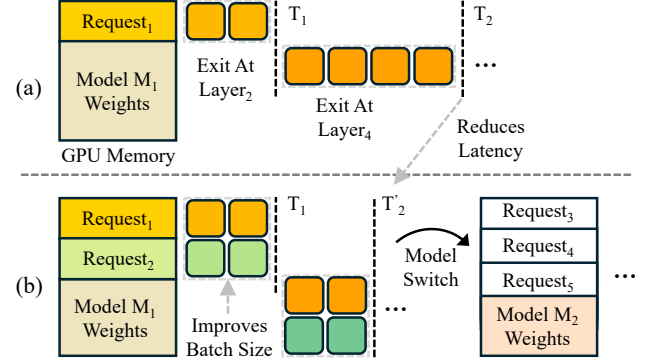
(a)

Request$_1$

Model M$_1$ Weights

GPU Memory

Exit At Layer$_2$

T$_1$

Exit At Layer$_4$

T$_2$

…

Reduces Latency

(b)

Request$_1$

Request$_2$

Model M$_1$ Weights

Improves Batch Size

T$_1$

…

T'$_2$

Model Switch

Request$_3$

Request$_4$

Request$_5$

Model M$_2$ Weights

…